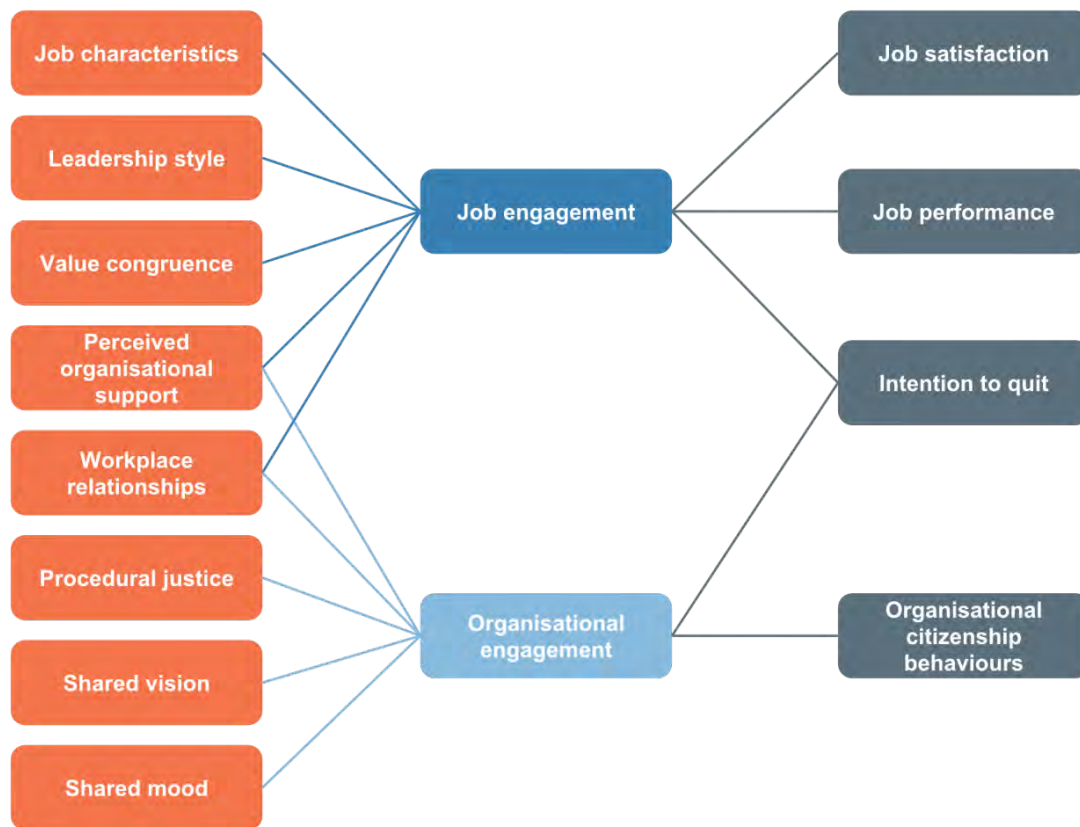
Job characteristics

Leadership style

Value congruence

Perceived organisational support

Workplace relationships

Procedural justice

Shared vision

Shared mood

Job engagement

Organisational engagement

Job satisfaction

Job performance

Intention to quit

Organisational citizenship behaviours